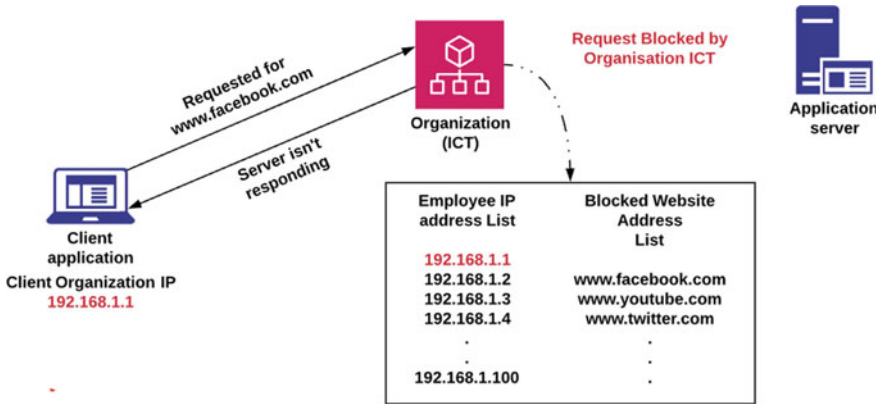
Requested for www.facebook.com

Server isn't responding

Organization (ICT)

Request Blocked by Organisation ICT

Application server

Client application

Client Organization IP

192.168.1.1

| Employee IP address List | Blocked Website Address List |
|---|---|
| 192.168.1.1 | |
| 192.168.1.2 | www.facebook.com |
| 192.168.1.3 | www.youtube.com |
| 192.168.1.4 | www.twitter.com |
| . | . |
| . | . |
| 192.168.1.100 | . |